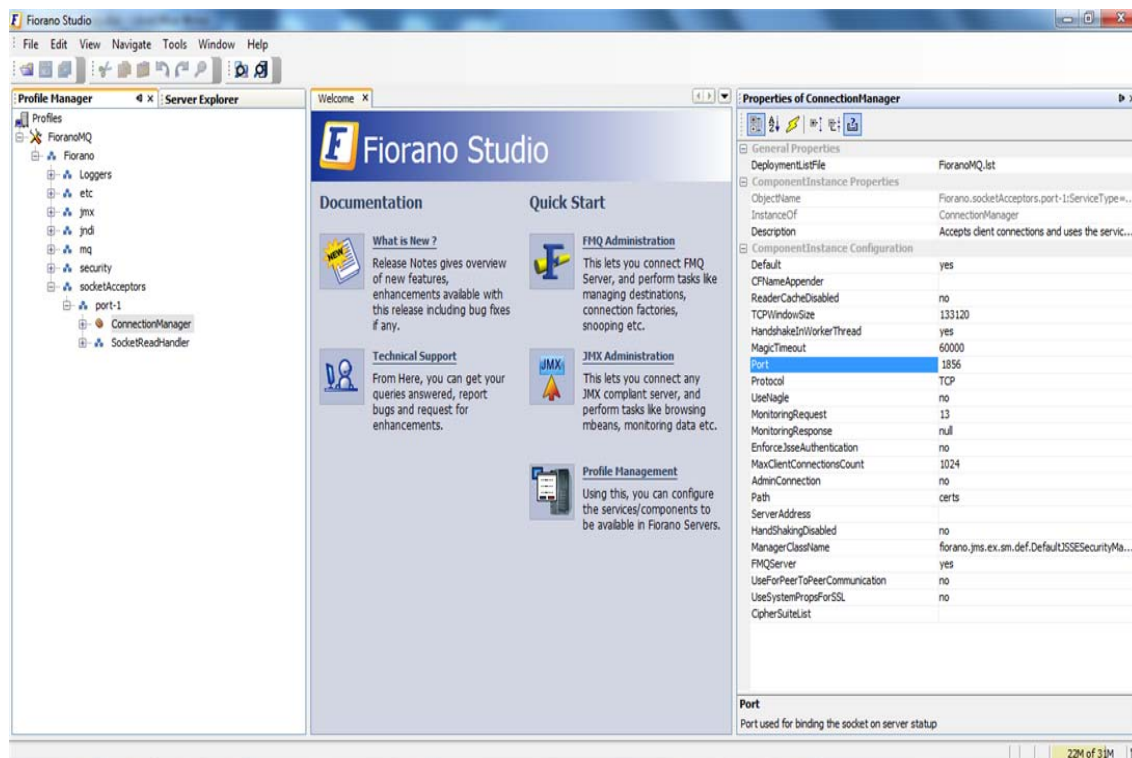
Fiorano Studio

File Edit View Navigate Tools Window Help

Profile Manager
Server Explorer

Profiles
FioranoMQ
Fiorano
Loggers
etc
jmx
jndi
mq
security
socketAcceptors
port-1
ConnectionManager
SocketReadHandler

Welcome

Fiorano Studio

Documentation

What is New ?
Release Notes gives overview of new features, enhancements available with this release including bug fixes if any.

Technical Support
From Here, you can get your queries answered, report bugs and request for enhancements.

Quick Start

FMQ Administration
This lets you connect FMQ Server, and perform tasks like managing destinations, connection factories, snooping etc.

JMX Administration
This lets you connect any JMX compliant server, and perform tasks like browsing mbeans, monitoring data etc.

Profile Management
Using this, you can configure the services/components to be available in Fiorano Servers.

Properties of ConnectionManager

| General Properties | |
|---|---|
| DeploymentListFile | FioranoMQ.lst |
| ComponentInstance Properties | |
| ObjectName | Fiorano.socketAcceptors.port-1:ServiceType=... |
| InstanceOf | ConnectionManager |
| Description | Accepts client connections and uses the servic... |
| ComponentInstance Configuration | |
| Default | yes |
| CFNameAppender | |
| ReaderCacheDisabled | no |
| TCPWindowSize | 133120 |
| HandshakeInWorkerThread | yes |
| MagicTimeout | 60000 |
| Port | 1856 |
| Protocol | TCP |
| UseNagle | no |
| MonitoringRequest | 13 |
| MonitoringResponse | null |
| EnforceJsseAuthentication | no |
| MaxClientConnectionsCount | 1024 |
| AdminConnection | no |
| Path | certs |
| ServerAddress | |
| HandShakingDisabled | no |
| ManagerClassName | fiorano.jms.ex.sm.def.DefaultJSSESecurityMa... |
| FMQServer | yes |
| UseForPeerToPeerCommunication | no |
| UseSystemPropsForSSL | no |
| CipherSuiteList | |

Port
Port used for binding the socket on server statup

22M of 31M